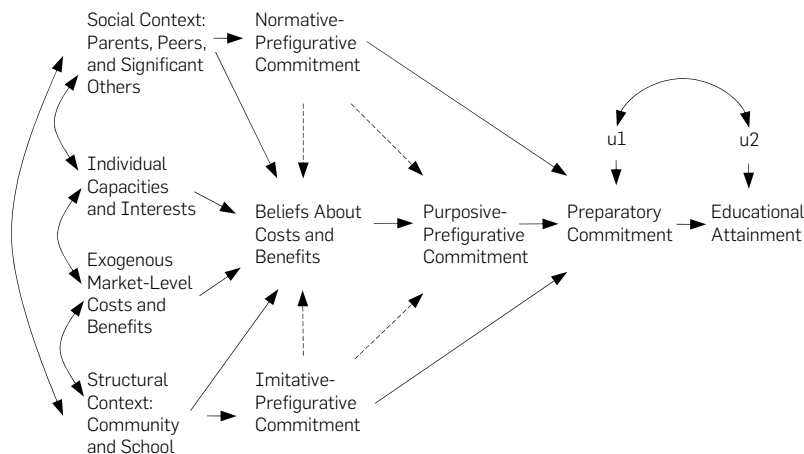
Social Context: Parents, Peers, and Significant Others

Normative-Prefigurative Commitment

Individual Capacities and Interests

Exogenous Market-Level Costs and Benefits

Structural Context: Community and School

Beliefs About Costs and Benefits

Imitative-Prefigurative Commitment

Purposive-Prefigurative Commitment

u1

u2

Preparatory Commitment

Educational Attainment